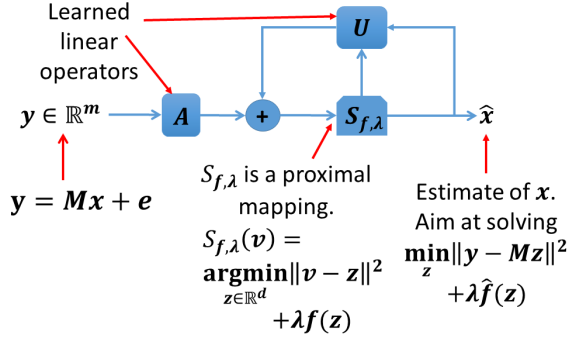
Learned linear operators

$\boldsymbol{U}$

$\boldsymbol{y} \in \mathbb{R}^{\boldsymbol{m}}$

$\boldsymbol{A}$

$+$

$\boldsymbol{S_{f,\lambda}}$

$\widehat{\boldsymbol{x}}$

$\mathbf{y} = \boldsymbol{M}\boldsymbol{x} + \boldsymbol{e}$

$S_{\boldsymbol{f},\boldsymbol{\lambda}}$ is a proximal mapping.

$S_{\boldsymbol{f},\boldsymbol{\lambda}}(\boldsymbol{v}) = \underset{\boldsymbol{z}\in\mathbb{R}^{\boldsymbol{d}}}{\mathbf{argmin}}\|\boldsymbol{v} - \boldsymbol{z}\|^2 + \boldsymbol{\lambda f}(\boldsymbol{z})$

Estimate of $\boldsymbol{x}$. Aim at solving

$\underset{\boldsymbol{z}}{\mathbf{min}}\|\boldsymbol{y} - \boldsymbol{M}\boldsymbol{z}\|^2 + \boldsymbol{\lambda}\widehat{\boldsymbol{f}}(\boldsymbol{z})$